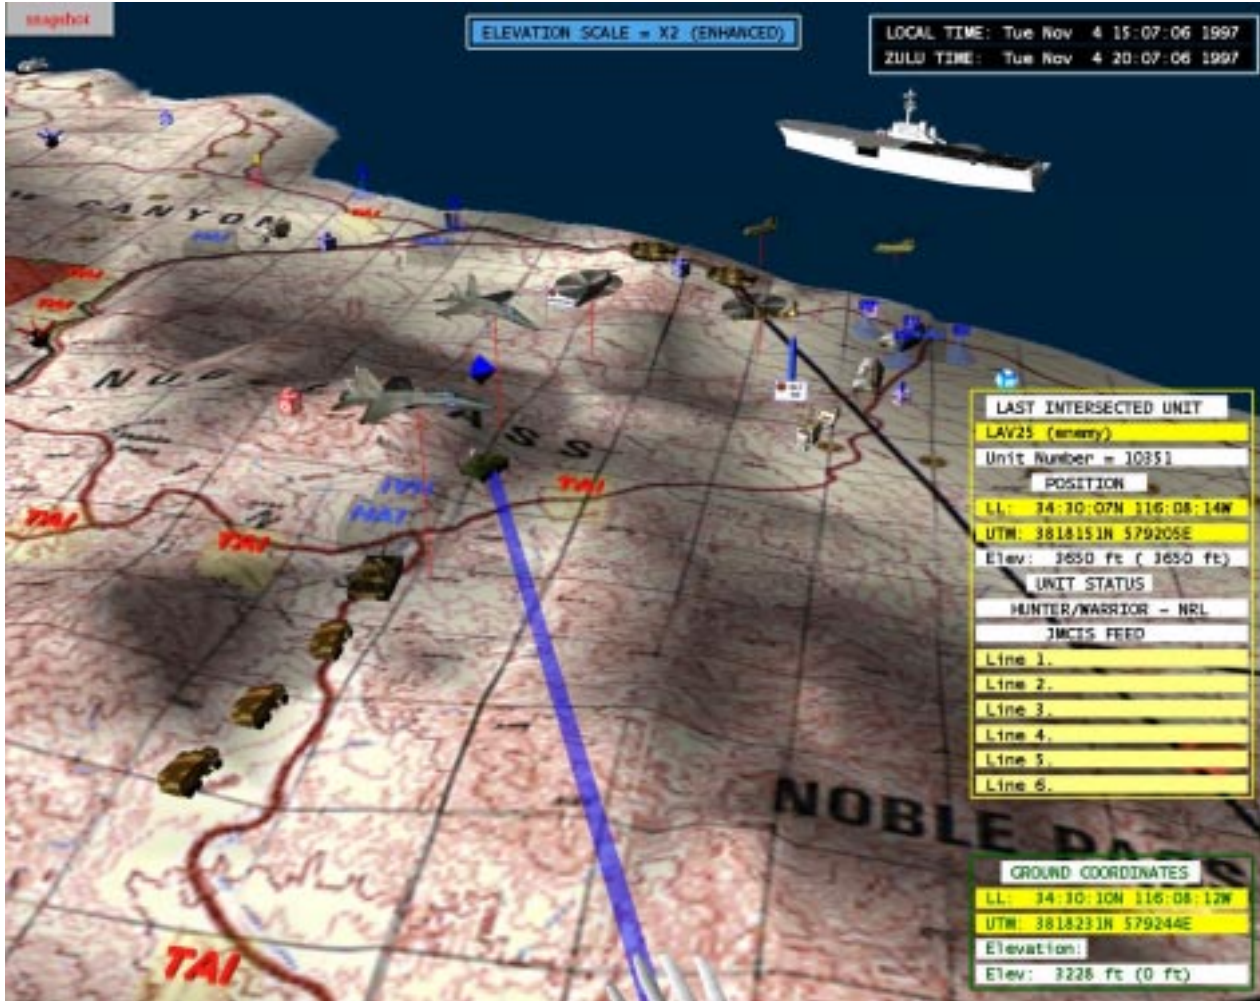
snapshot

ELEVATION SCALE = X2 (ENHANCED)

LOCAL TIME: Tue Nov 4 15:07:06 1997
ZULU TIME: Tue Nov 4 20:07:06 1997

CANYON

NU

A S S

TAI

TAI

TAI

TAI

HAI

HAI

HAI

TAI

NOBLE PASS

LAST INTERSECTED UNIT
LAV25 (enemy)
Unit Number = 10351
POSITION
LL: 34:30:07N 116:08:14W
UTM: 3818151N 579205E
Elev: 3650 ft ( 3650 ft)
UNIT STATUS
HUNTER/WARRIOR - NRL
JMCIS FEED
Line 1.
Line 2.
Line 3.
Line 4.
Line 5.
Line 6.

GROUND COORDINATES
LL: 34:30:10N 116:08:12W
UTM: 3818231N 579244E
Elevation:
Elev: 3228 ft (0 ft)